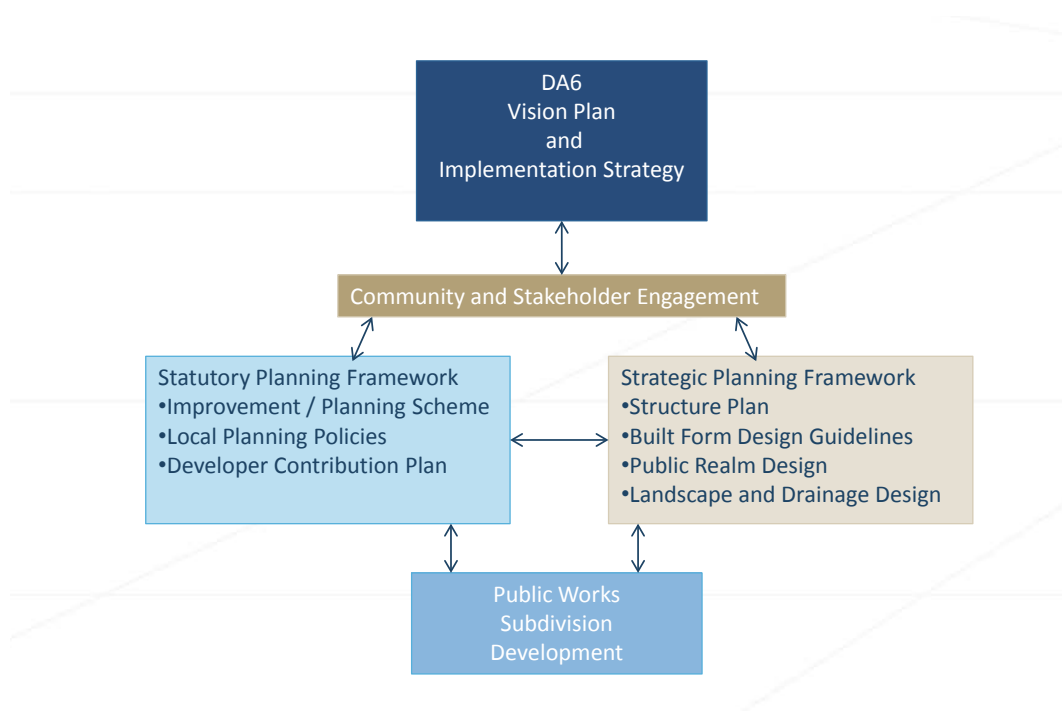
DA6
Vision Plan
and
Implementation Strategy

Community and Stakeholder Engagement

Statutory Planning Framework
•Improvement / Planning Scheme
•Local Planning Policies
•Developer Contribution Plan

Strategic Planning Framework
•Structure Plan
•Built Form Design Guidelines
•Public Realm Design
•Landscape and Drainage Design

Public Works
Subdivision
Development